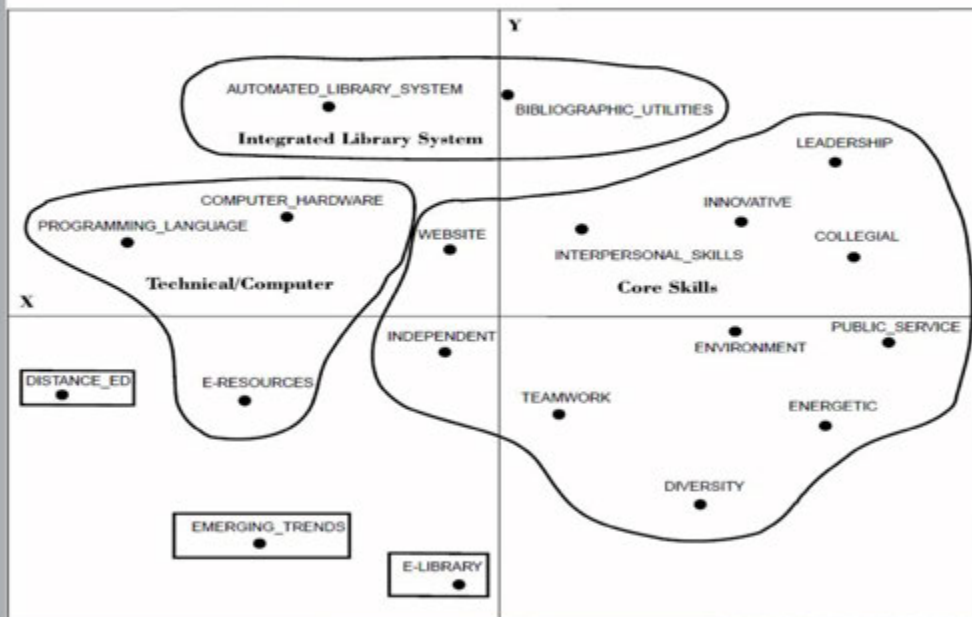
Y

AUTOMATED_LIBRARY_SYSTEM

BIBLIOGRAPHIC_UTILITIES

Integrated Library System

LEADERSHIP

COMPUTER_HARDWARE

INNOVATIVE

PROGRAMMING_LANGUAGE

WEBSITE

COLLEGIAL

INTERPERSONAL_SKILLS

Technical/Computer

Core Skills

X

INDEPENDENT

PUBLIC_SERVICE

ENVIRONMENT

DISTANCE_ED

E-RESOURCES

TEAMWORK

ENERGETIC

DIVERSITY

EMERGING_TRENDS

E-LIBRARY